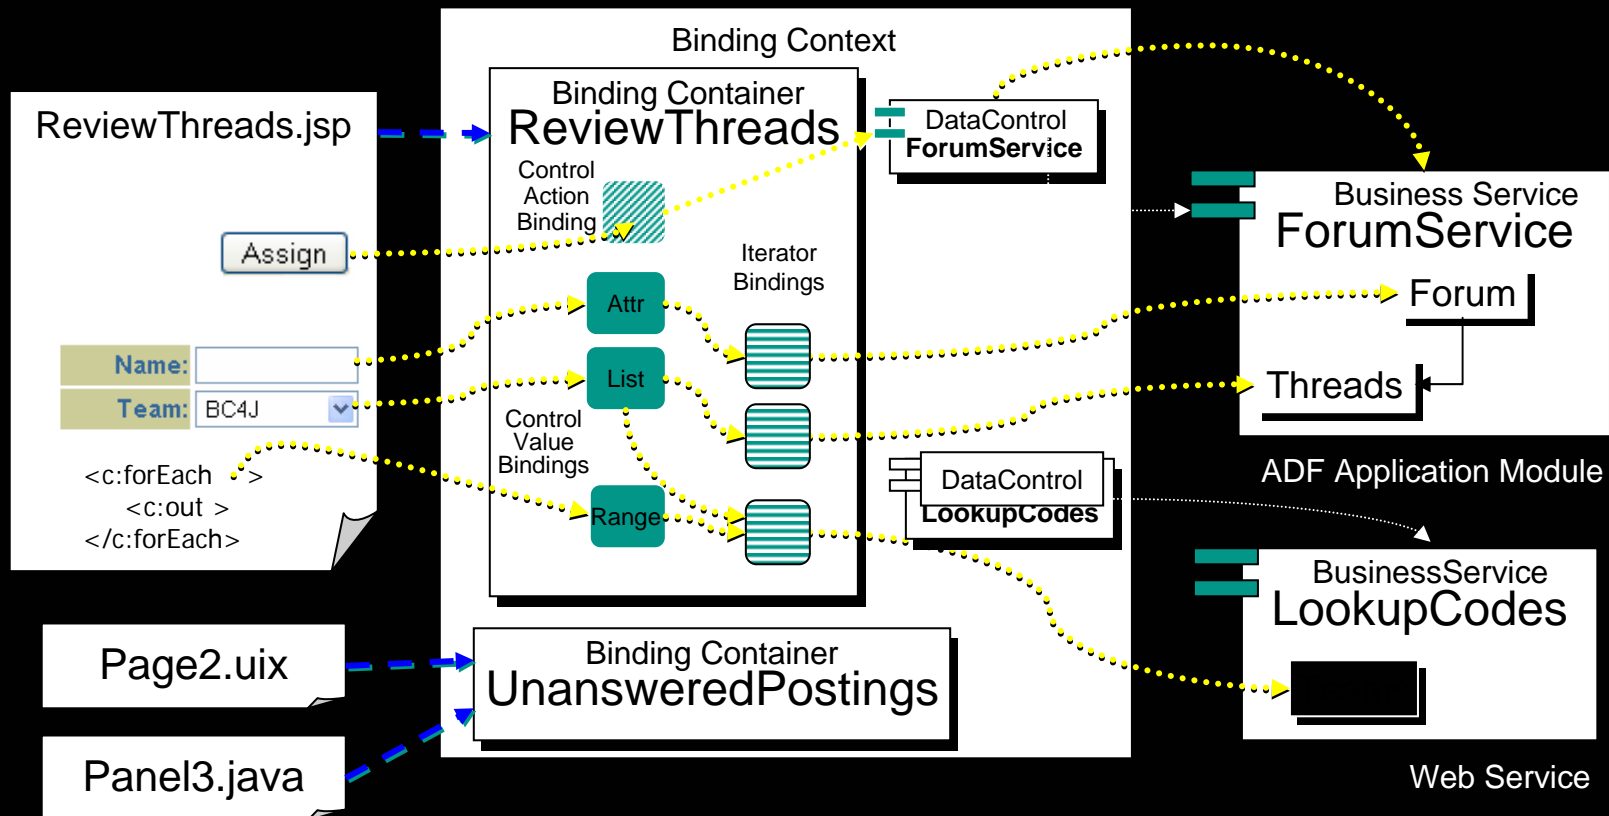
ReviewThreads.jsp

Assign

Name:

Team: BC4J

<c:forEach >
<c:out >
</c:forEach>

Page2.uix

Panel3.java

Binding Context

Binding Container
ReviewThreads

Control Action Binding

Iterator Bindings

Attr

List

Control Value Bindings

Range

Binding Container
UnansweredPostings

DataControl
ForumService

DataControl
LookupCodes

Business Service
ForumService

Forum

Threads

ADF Application Module

BusinessService
LookupCodes

Web Service